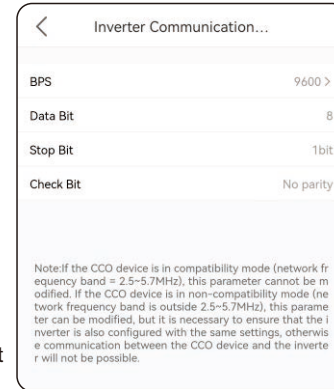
Inverter Communication...

BPS 9600 >

Data Bit 8

Stop Bit 1bit

Check Bit No parity

Note:If the CCO device is in compatibility mode (network frequency band = 2.5~5.7MHz), this parameter cannot be modified. If the CCO device is in non-compatibility mode (network frequency band is outside 2.5~5.7MHz), this parameter can be modified, but it is necessary to ensure that the inverter is also configured with the same settings, otherwise communication between the CCO device and the inverter will not be possible.

t